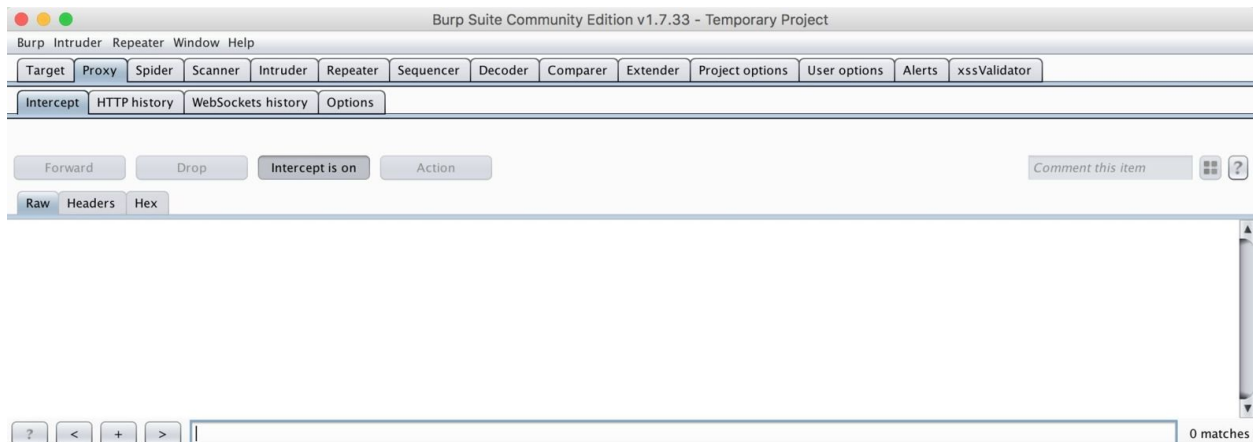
Burp Suite Community Edition v1.7.33 - Temporary Project

Burp Intruder Repeater Window Help

Target Proxy Spider Scanner Intruder Repeater Sequencer Decoder Comparer Extender Project options User options Alerts xssValidator

Intercept HTTP history WebSockets history Options

Forward Drop Intercept is on Action

Comment this item

?

Raw Headers Hex

? < + >

0 matches